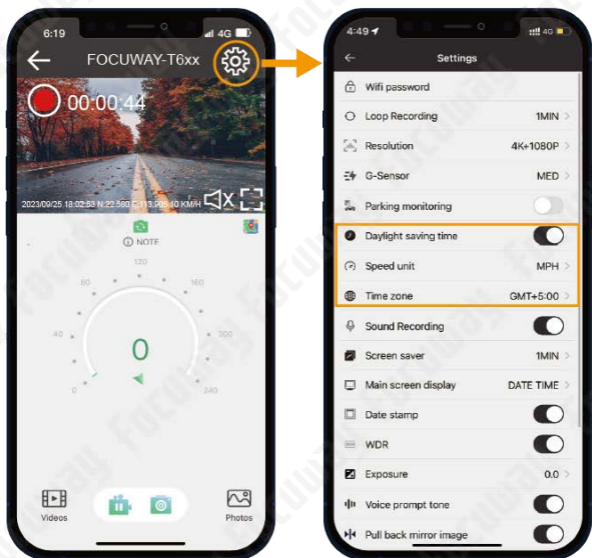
6:19
4G
FOCUWAY-T6xx
00:00:44
2023/09/25 18:02:53 N:22.560 E:113.906 40 KM/H
NOTE
120
80
160
40
200
0
240
0
Videos
Photos

4:49
4G
Settings
Wifi password
Loop Recording 1MIN
Resolution 4K+1080P
G-Sensor MED
Parking monitoring
Daylight saving time
Speed unit MPH
Time zone GMT+5:00
Sound Recording
Screen saver 1MIN
Main screen display DATE TIME
Date stamp
WDR
Exposure 0.0
Voice prompt tone
Pull back mirror image